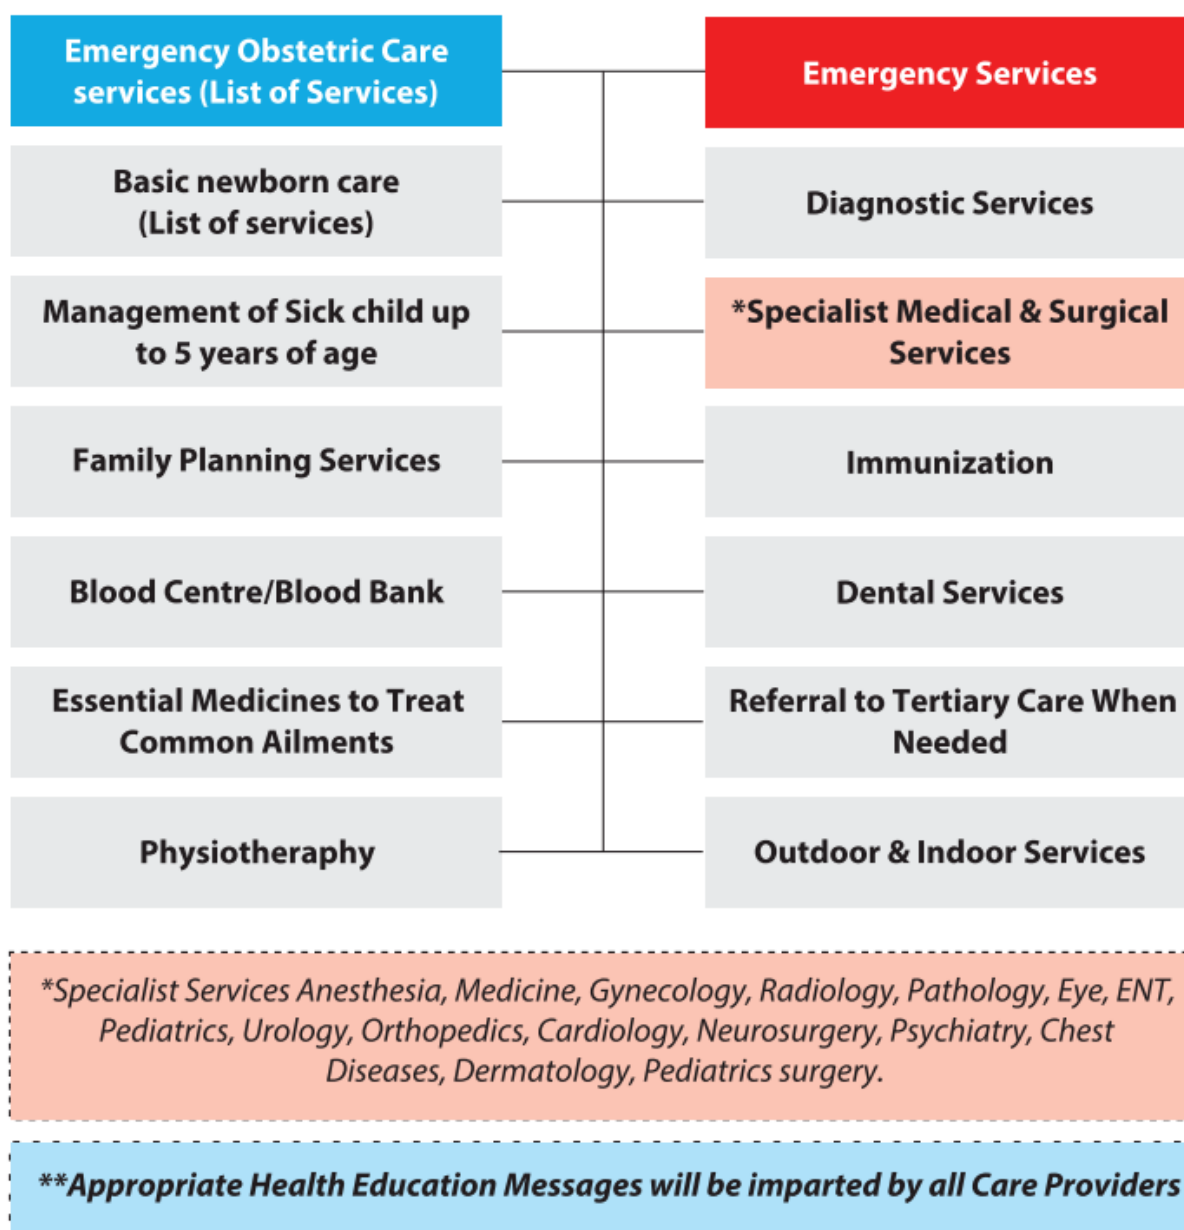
Emergency Obstetric Care services (List of Services)

Emergency Services

Basic newborn care (List of services)

Diagnostic Services

Management of Sick child up to 5 years of age

*Specialist Medical & Surgical Services

Family Planning Services

Immunization

Blood Centre/Blood Bank

Dental Services

Essential Medicines to Treat Common Ailments

Referral to Tertiary Care When Needed

Physiotheraphy

Outdoor & Indoor Services

*Specialist Services Anesthesia, Medicine, Gynecology, Radiology, Pathology, Eye, ENT, Pediatrics, Urology, Orthopedics, Cardiology, Neurosurgery, Psychiatry, Chest Diseases, Dermatology, Pediatrics surgery.

**Appropriate Health Education Messages will be imparted by all Care Providers